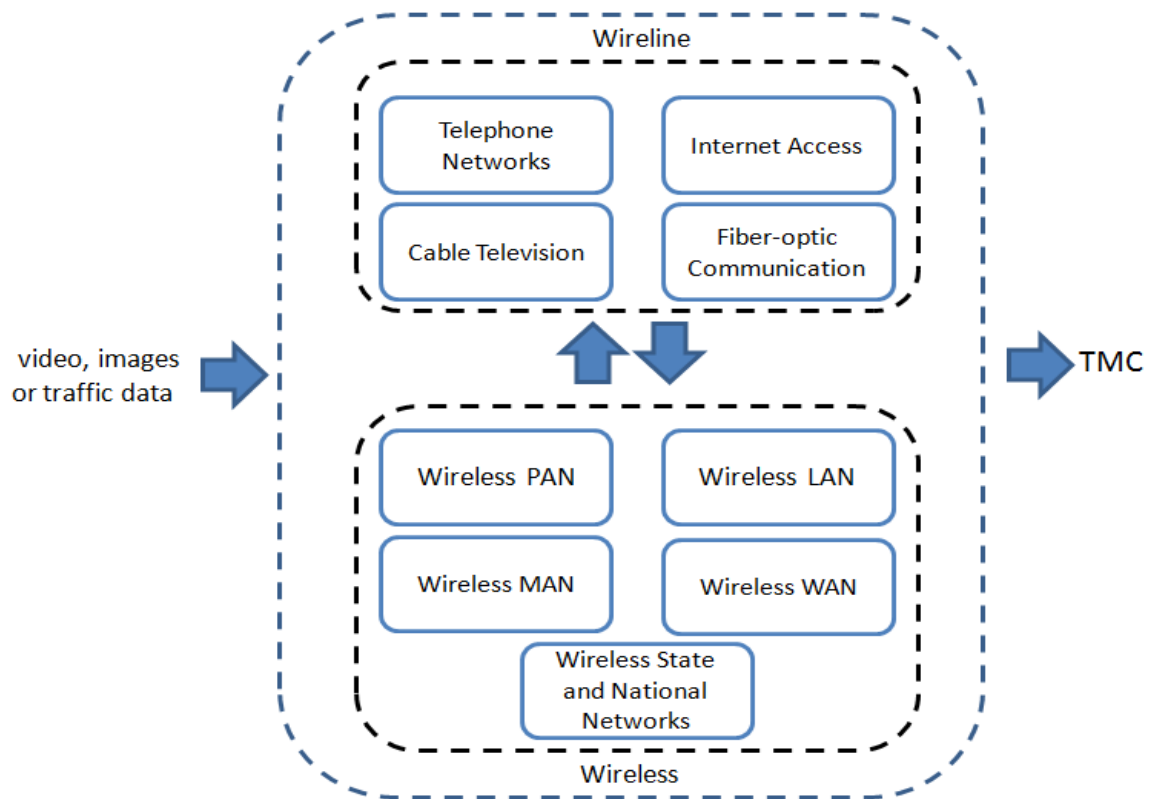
Wireline

Telephone Networks

Internet Access

Cable Television

Fiber-optic Communication

video, images or traffic data

TMC

Wireless PAN

Wireless LAN

Wireless MAN

Wireless WAN

Wireless State and National Networks

Wireless